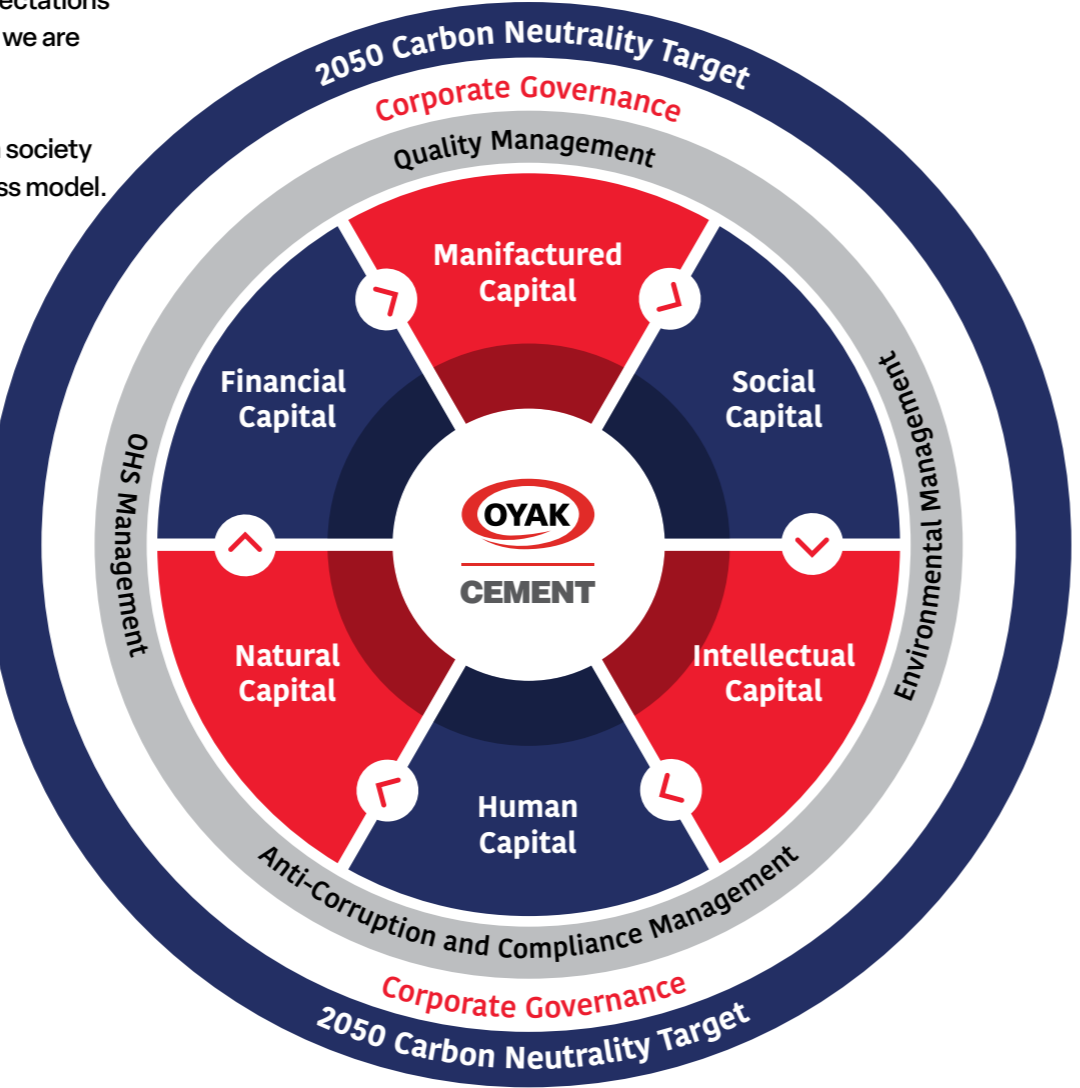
ectations
we are

society
ss model.

2050 Carbon Neutrality Target
Corporate Governance
Quality Management

Manifactured Capital

Financial Capital

Social Capital

OHS Management

Environmental Management

OYAK
CEMENT

Natural Capital

Intellectual Capital

Human Capital

Anti-Corruption and Compliance Management
Corporate Governance
2050 Carbon Neutrality Target